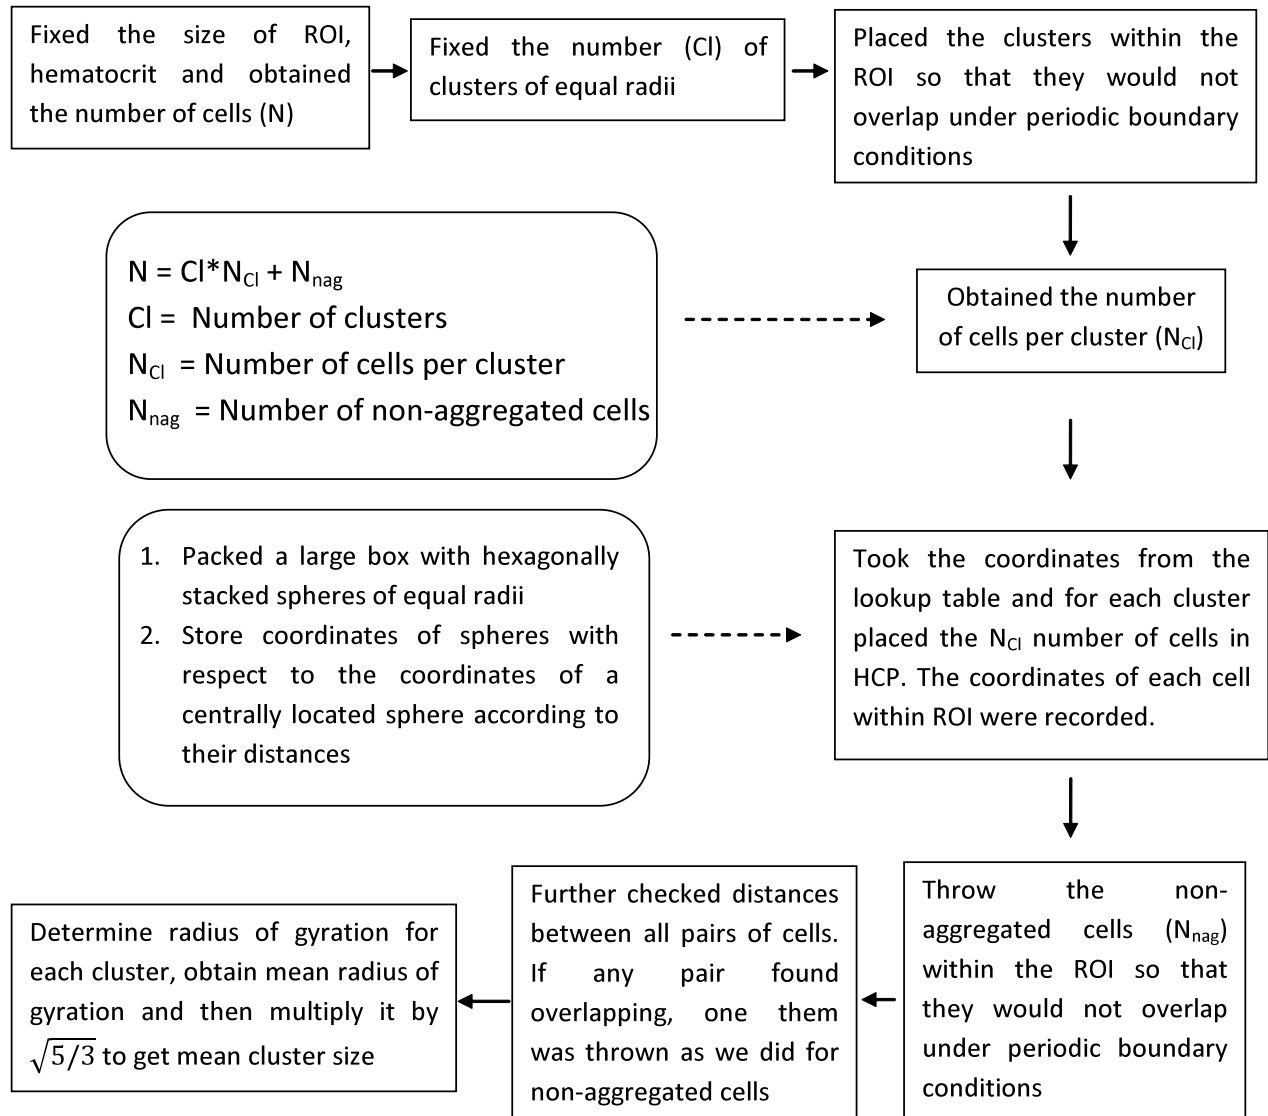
Fixed the size of ROI, hematocrit and obtained the number of cells (N)

Fixed the number (Cl) of clusters of equal radii

Placed the clusters within the ROI so that they would not overlap under periodic boundary conditions

$N = Cl*N_{Cl} + N_{nag}$
Cl = Number of clusters
$N_{Cl}$ = Number of cells per cluster
$N_{nag}$ = Number of non-aggregated cells

Obtained the number of cells per cluster ($N_{Cl}$)

1. Packed a large box with hexagonally stacked spheres of equal radii
2. Store coordinates of spheres with respect to the coordinates of a centrally located sphere according to their distances

Took the coordinates from the lookup table and for each cluster placed the $N_{Cl}$ number of cells in HCP. The coordinates of each cell within ROI were recorded.

Throw the non-aggregated cells ($N_{nag}$) within the ROI so that they would not overlap under periodic boundary conditions

Further checked distances between all pairs of cells. If any pair found overlapping, one them was thrown as we did for non-aggregated cells

Determine radius of gyration for each cluster, obtain mean radius of gyration and then multiply it by $\sqrt{5/3}$ to get mean cluster size